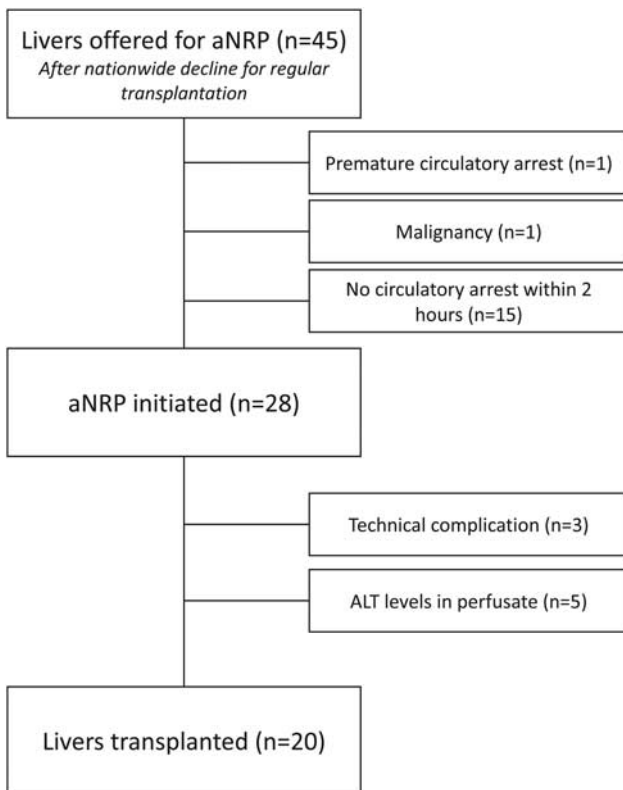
Livers offered for aNRP (n=45)
After nationwide decline for regular transplantation

Premature circulatory arrest (n=1)

Malignancy (n=1)

No circulatory arrest within 2 hours (n=15)

aNRP initiated (n=28)

Technical complication (n=3)

ALT levels in perfusate (n=5)

Livers transplanted (n=20)